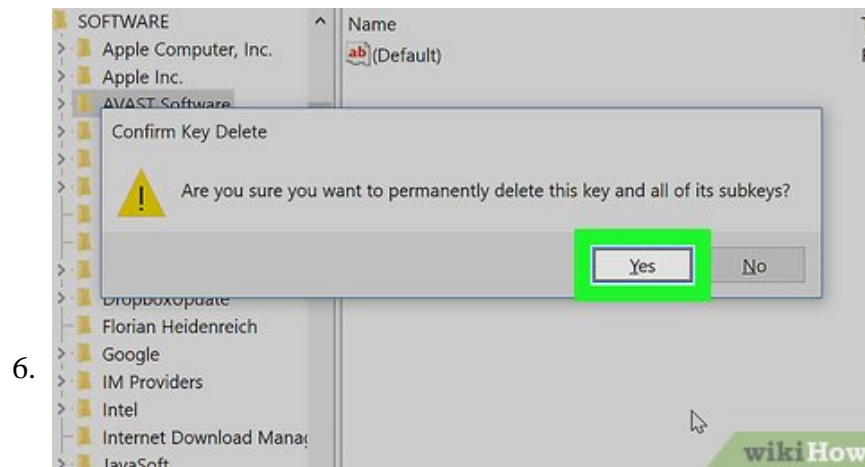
6.

SOFTWARE
Apple Computer, Inc.
Apple Inc.
AVAST Software
DropboxUpdate
Florian Heidenreich
Google
IM Providers
Intel
Internet Download Manag
JavaSoft

Name
ab (Default)

Confirm Key Delete
Are you sure you want to permanently delete this key and all of its subkeys?
Yes
No

wikiHow